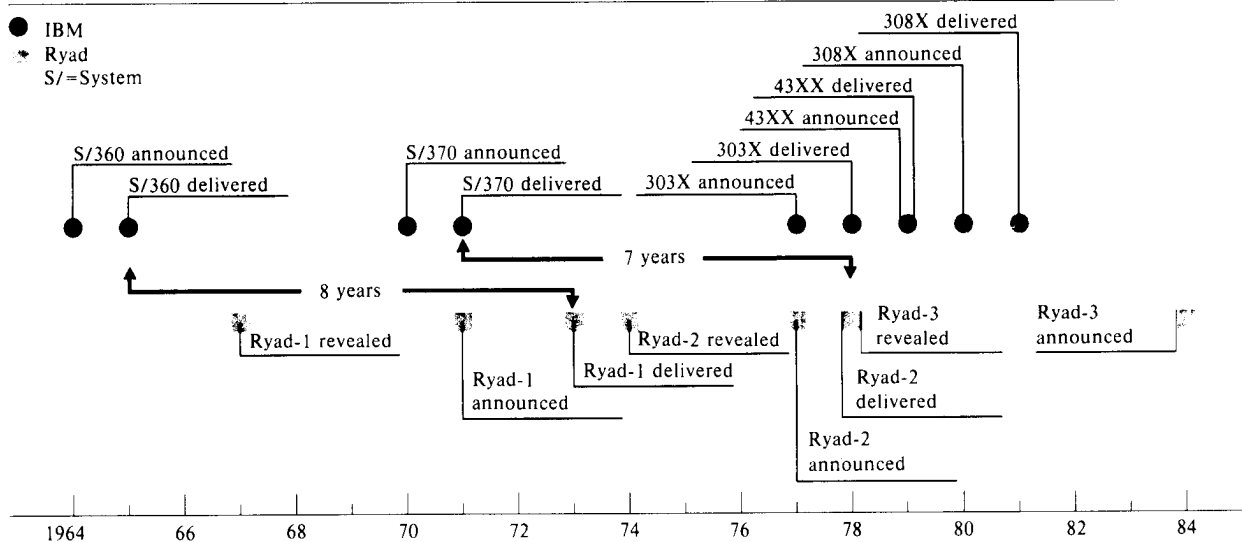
IBM
Ryad
S/=System

308X delivered
308X announced
43XX delivered
43XX announced
303X delivered
S/360 announced
S/360 delivered
S/370 announced
S/370 delivered
303X announced

7 years
8 years

Ryad-1 revealed
Ryad-1 announced
Ryad-1 delivered
Ryad-2 revealed
Ryad-2 announced
Ryad-3 revealed
Ryad-2 delivered
Ryad-3 announced

1964 66 68 70 72 74 76 78 80 82 84